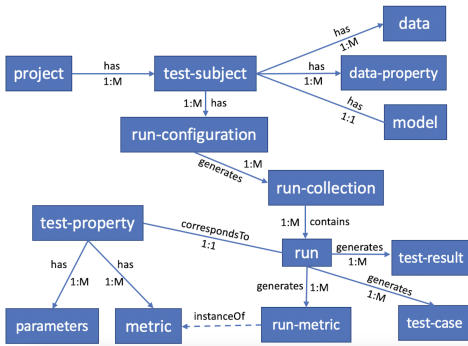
data
has
1:M
project
has
1:M
test-subject
has
1:M
data-property
has
1:1
model
1:M
has
run-configuration
generates
1:M
run-collection
test-property
correspondsTo
1:1
1:M
contains
run
generates
1:M
test-result
has
1:M
has
1:M
generates
1:M
generates
1:M
parameters
metric
instanceOf
run-metric
test-case